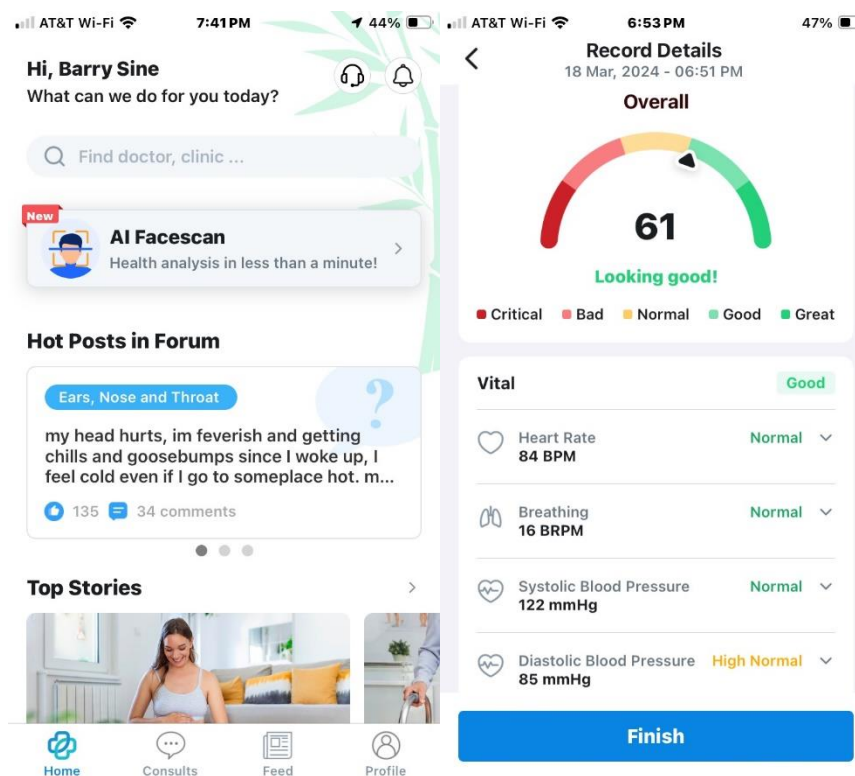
AT&T Wi-Fi 7:41 PM 44%

Hi, Barry Sine
What can we do for you today?

Find doctor, clinic ...

New
AI Facescan
Health analysis in less than a minute!

Hot Posts in Forum

Ears, Nose and Throat
my head hurts, im feverish and getting chills and goosebumps since I woke up, I feel cold even if I go to someplace hot. m...
135 34 comments

Top Stories

Home Consults Feed Profile

AT&T Wi-Fi 6:53 PM 47%

Record Details
18 Mar, 2024 - 06:51 PM

Overall
61
Looking good!
Critical Bad Normal Good Great

Vital Good

Heart Rate
84 BPM
Normal

Breathing
16 BRPM
Normal

Systolic Blood Pressure
122 mmHg
Normal

Diastolic Blood Pressure
85 mmHg
High Normal

Finish